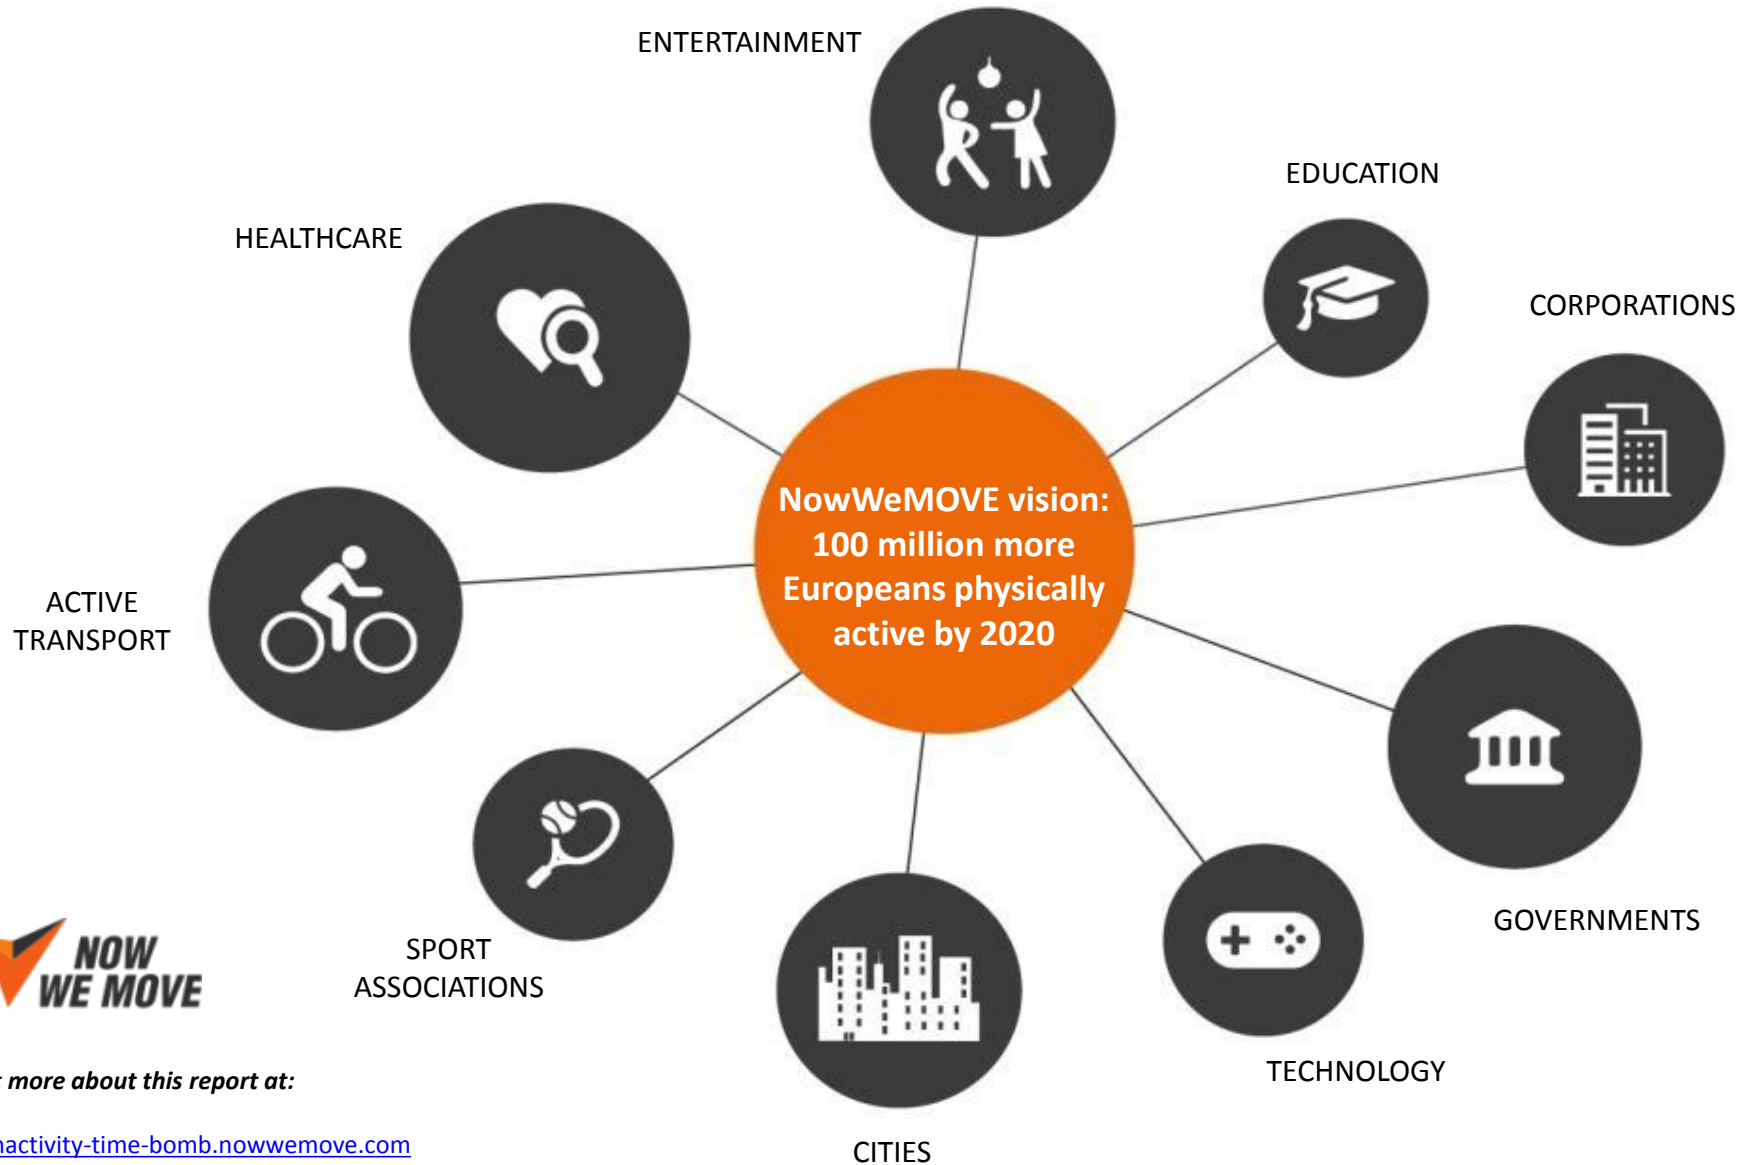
ENTERTAINMENT

EDUCATION

HEALTHCARE

CORPORATIONS

NowWeMOVE vision: 100 million more Europeans physically active by 2020

ACTIVE TRANSPORT

GOVERNMENTS

SPORT ASSOCIATIONS

TECHNOLOGY

CITIES

NOW WE MOVE

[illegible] more about this report at:

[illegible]nactivity-time-bomb.nowwemove.com